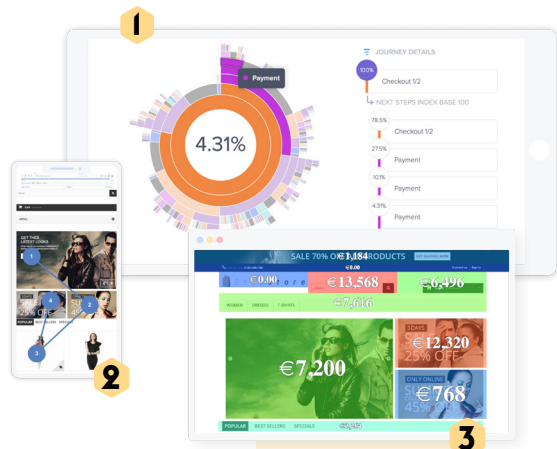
1

Payment

4.31%

JOURNEY DETAILS

100%

Checkout 1/2

NEXT STEPS INDEX BASE 100

78.5%

Checkout 1/2

27.5%

Payment

10.1%

Payment

4.3%

Payment

GET THE LATEST LOOKS

1

2

3

4

25% OFF

POPULAR

2

SALE 70% O €1,184 RODUCTS

€0.00

€13,568

€6,496

€0

WOMEN DRESSES T-SHIRTS

€7,616

€7,200

3DAYS

€12,320

25% OFF

ONLY ONLINE

€768

45%

POPULAR BEST SELLERS SPECIALS

3